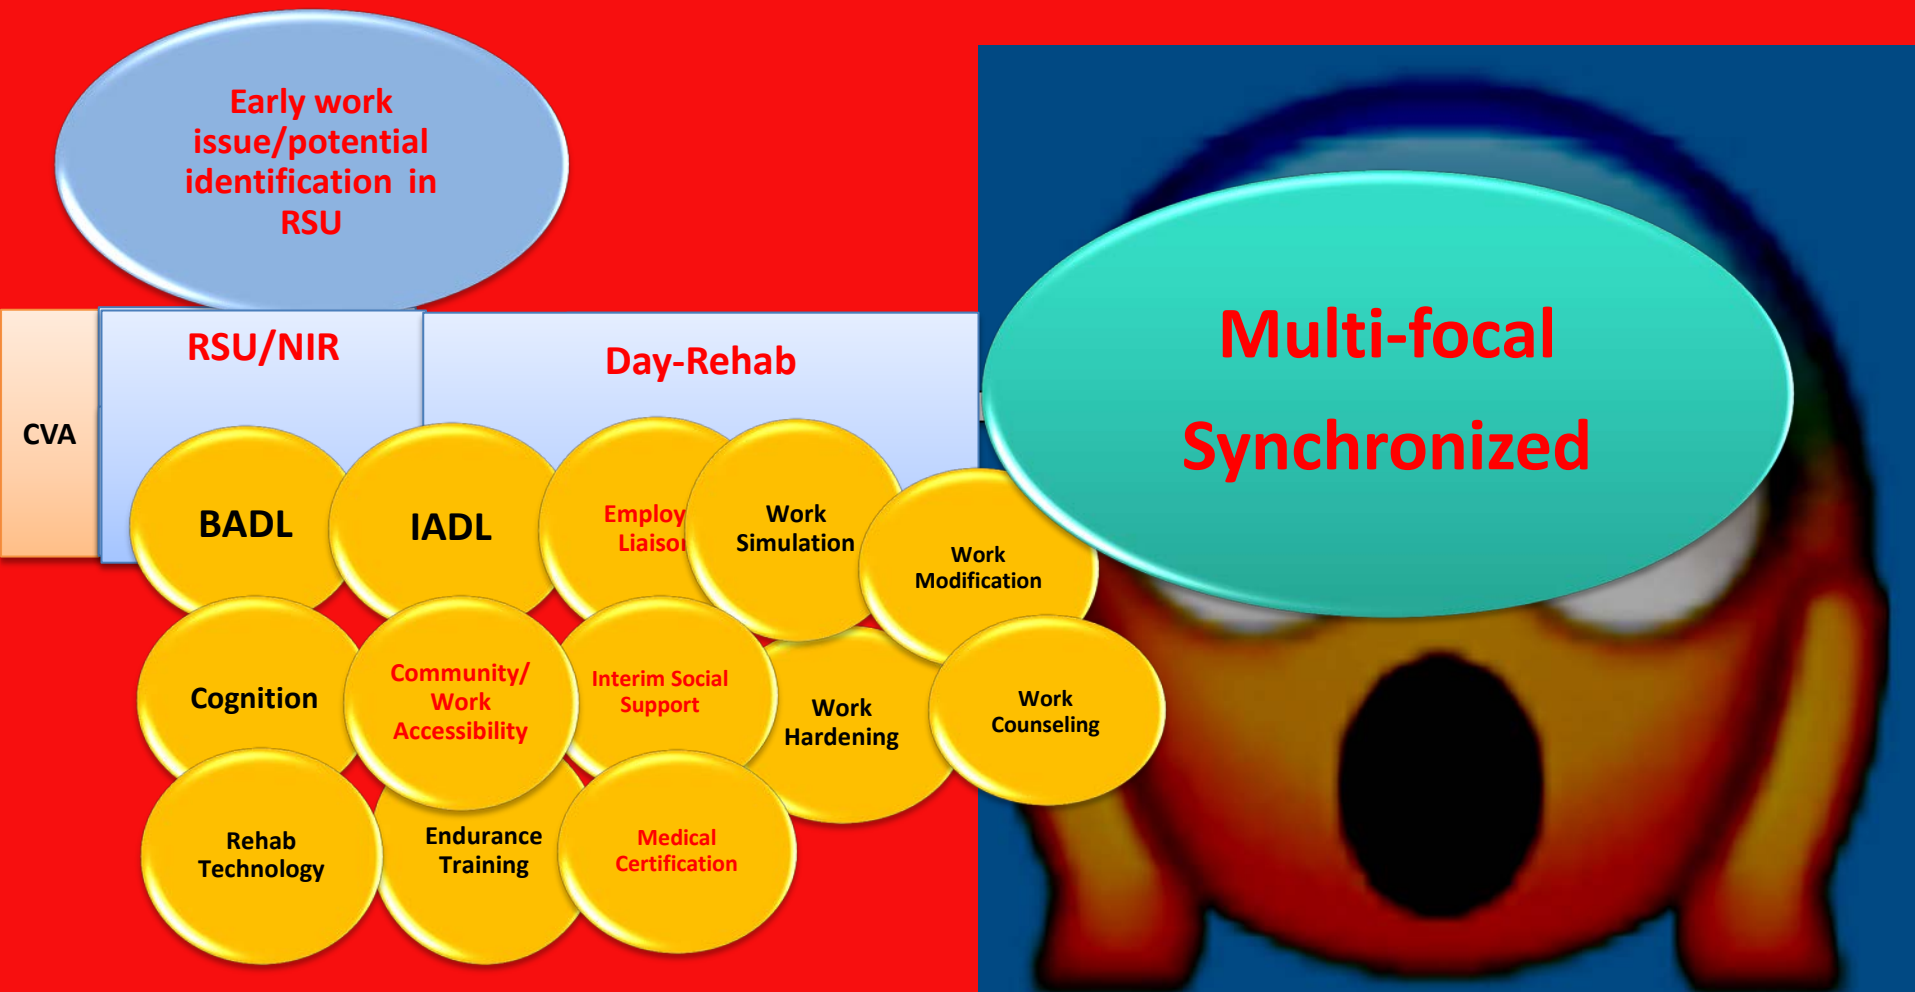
Early work issue/potential identification in RSU

CVA

RSU/NIR

Day-Rehab

Multi-focal

Synchronized

BADL

IADL

Employ Liaiso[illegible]

Work Simulation

Work Modification

Cognition

Community/ Work Accessibility

Interim Social Support

Work Hardening

Work Counseling

Rehab Technology

Endurance Training

Medical Certification